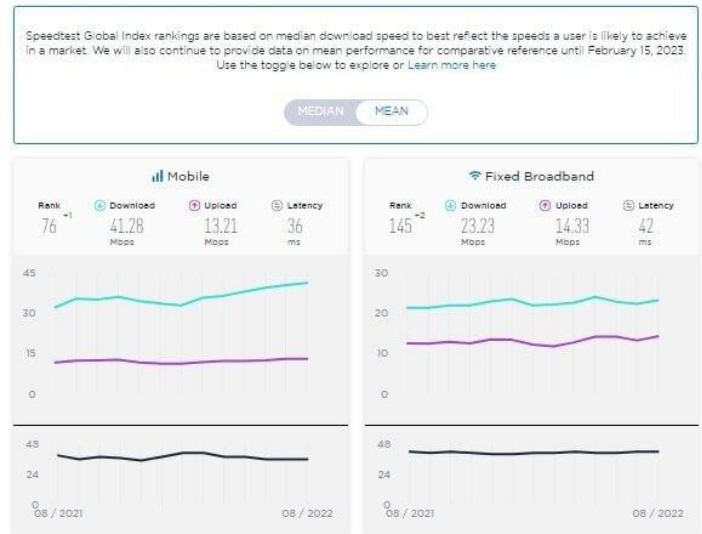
Speedtest Global Index rankings are based on median download speed to best reflect the speeds a user is likely to achieve in a market. We will also continue to provide data on mean performance for comparative reference until February 15, 2023. Use the toggle below to explore or Learn more here

MEDIAN MEAN

Mobile

Rank 76 +1
Download 41.28 Mbps
Upload 13.21 Mbps
Latency 36 ms

45
30
15
0

48
24
0
08 / 2021
08 / 2022

Fixed Broadband

Rank 145 +2
Download 23.23 Mbps
Upload 14.33 Mbps
Latency 42 ms

30
20
10
0

48
24
0
08 / 2021
08 / 2022